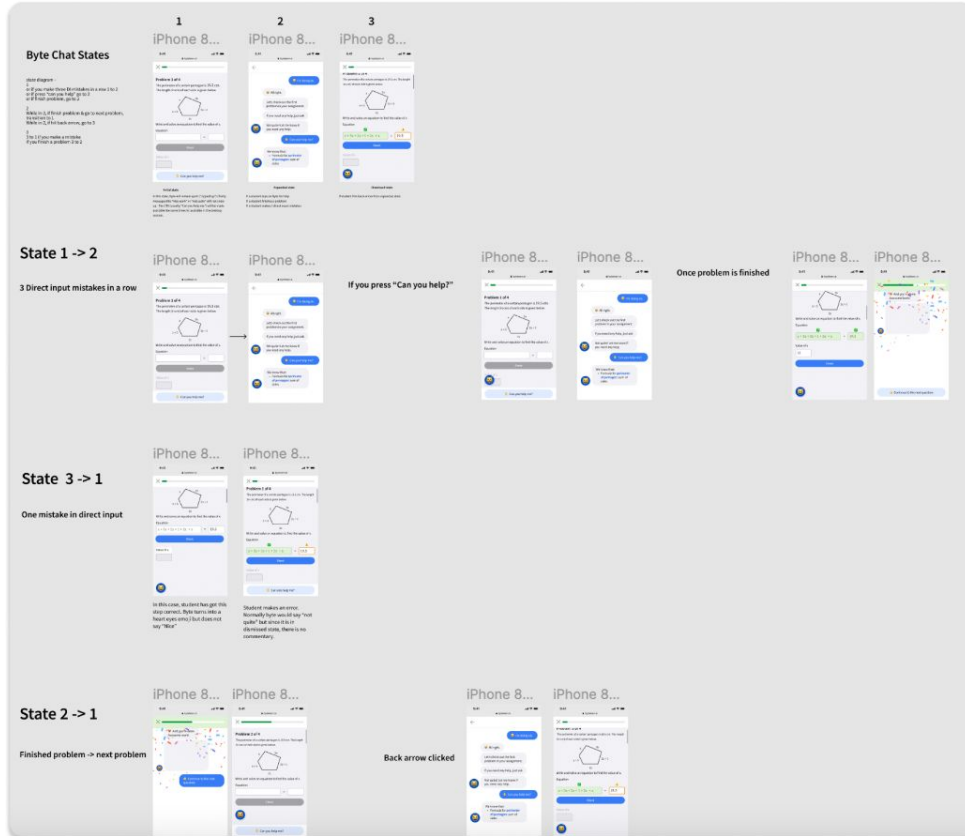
1
iPhone 8...
2
iPhone 8...
3
iPhone 8...

Byte Chat States

state diagram
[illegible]

Problem 1 of 5

Initial state
Expanded state
Dismissed state

State 1 -> 2

3 Direct input mistakes in a row

iPhone 8...
iPhone 8...

If you press "Can you help?"

iPhone 8...
iPhone 8...

Once problem is finished

iPhone 8...
iPhone 8...

State 3 -> 1

One mistake in direct input

iPhone 8...
iPhone 8...

In this case, student has got this step correct. Byte turns into a heart eyes emoji but does not say "Nice"

Student makes an error. Normally byte would say "not quite" but since it is in dismissed state, there is no commentary.

State 2 -> 1

Finished problem -> next problem

iPhone 8...
iPhone 8...

Back arrow clicked

iPhone 8...
iPhone 8...